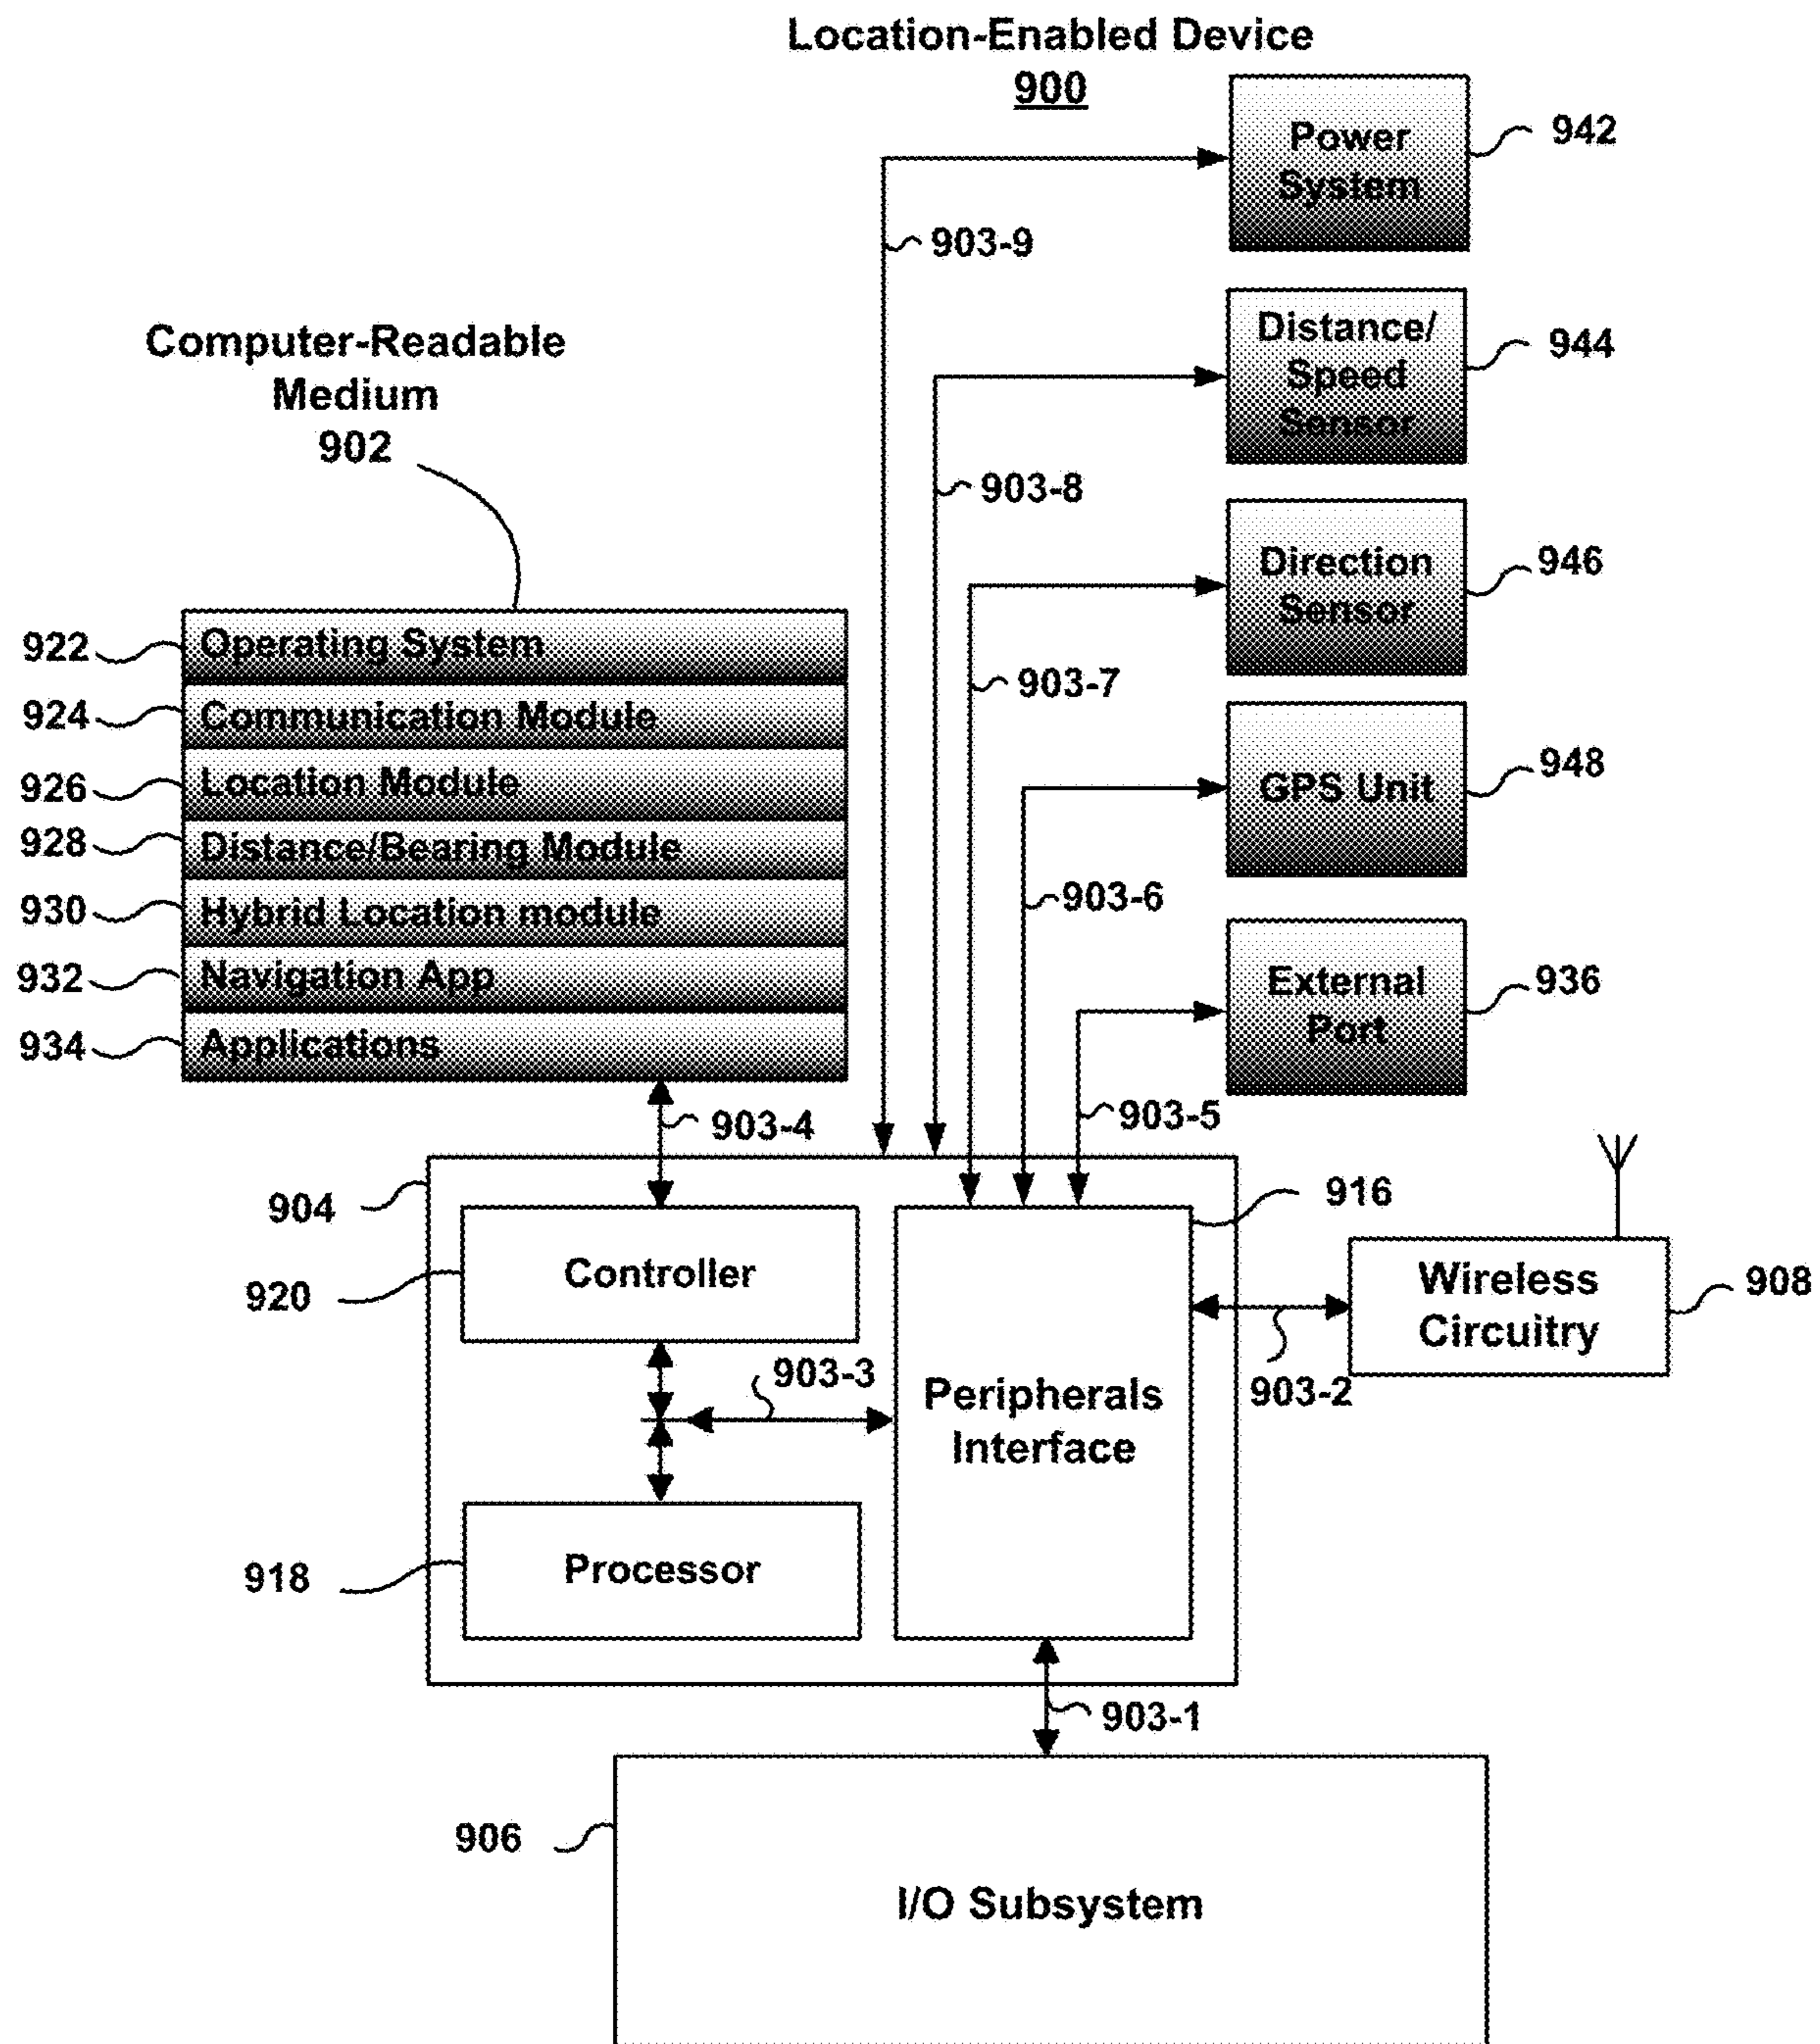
Location-Enabled Device
900

Power System 942

903-9

Computer-Readable Medium
902

Distance/ Speed Sensor 944

903-8

Direction Sensor 946

903-7

GPS Unit 948

903-6

External Port 936

903-5

922 Operating System
924 Communication Module
926 Location Module
928 Distance/Bearing Module
930 Hybrid Location module
932 Navigation App
934 Applications

903-4

904

916

920 Controller

Wireless Circuitry 908

903-3

Peripherals Interface

903-2

918 Processor

903-1

906

I/O Subsystem